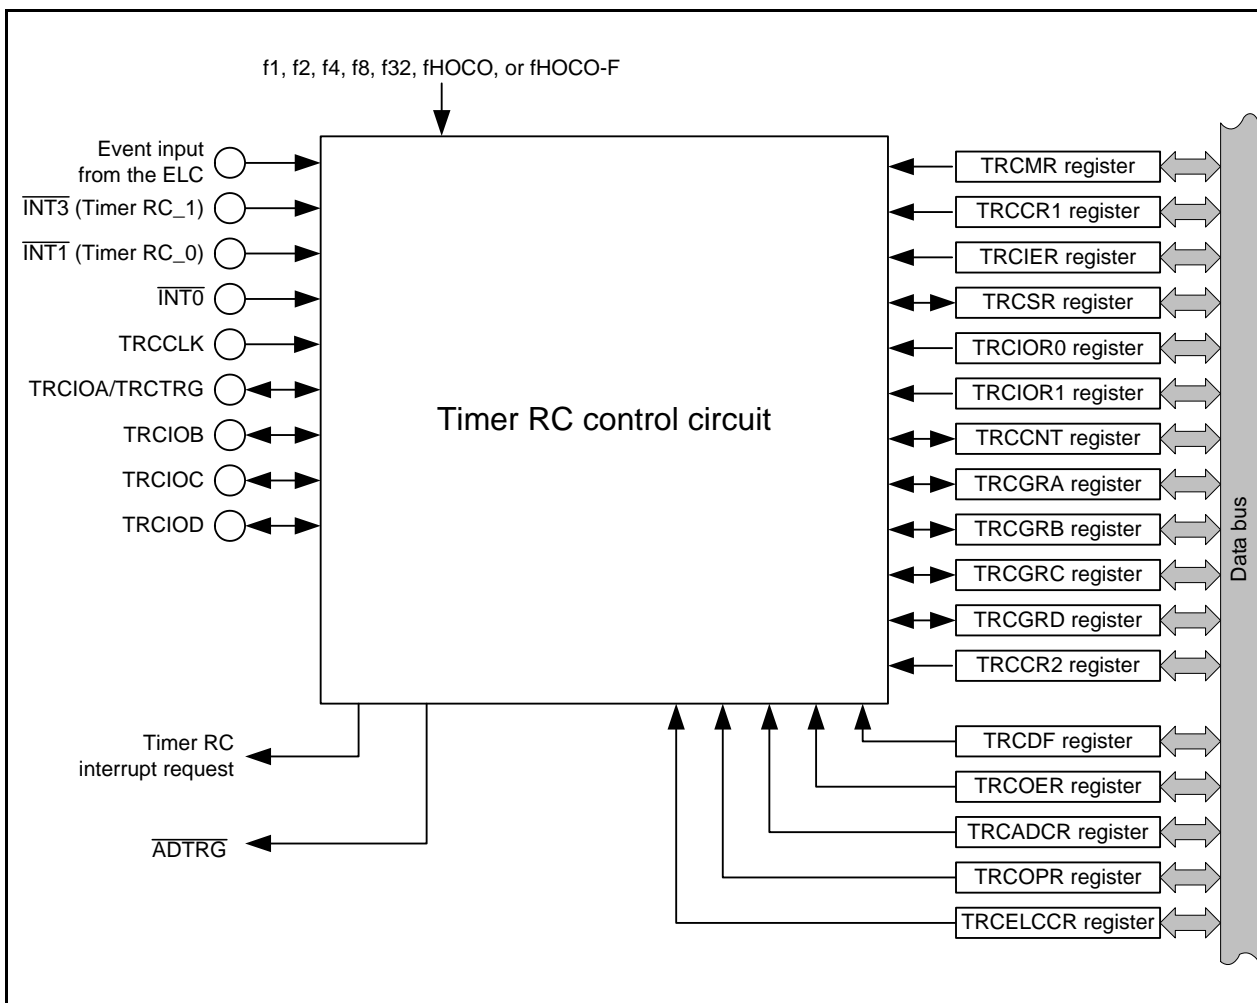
f1, f2, f4, f8, f32, fHOCO, or fHOCO-F

Event input from the ELC

$\overline{\text{INT3}}$ (Timer RC_1)

$\overline{\text{INT1}}$ (Timer RC_0)

$\overline{\text{INT0}}$

TRCCLK

TRCIOA/TRCTRG

TRCIOB

TRCIOC

TRCIOD

Timer RC control circuit

TRCMR register

TRCCR1 register

TRCIER register

TRCSR register

TRCIOR0 register

TRCIOR1 register

TRCCNT register

TRCGRA register

TRCGRB register

TRCGRC register

TRCGRD register

TRCCR2 register

Data bus

Timer RC interrupt request

$\overline{\text{ADTRG}}$

TRCDF register

TRCOER register

TRCADCR register

TRCOPR register

TRCELCCR register